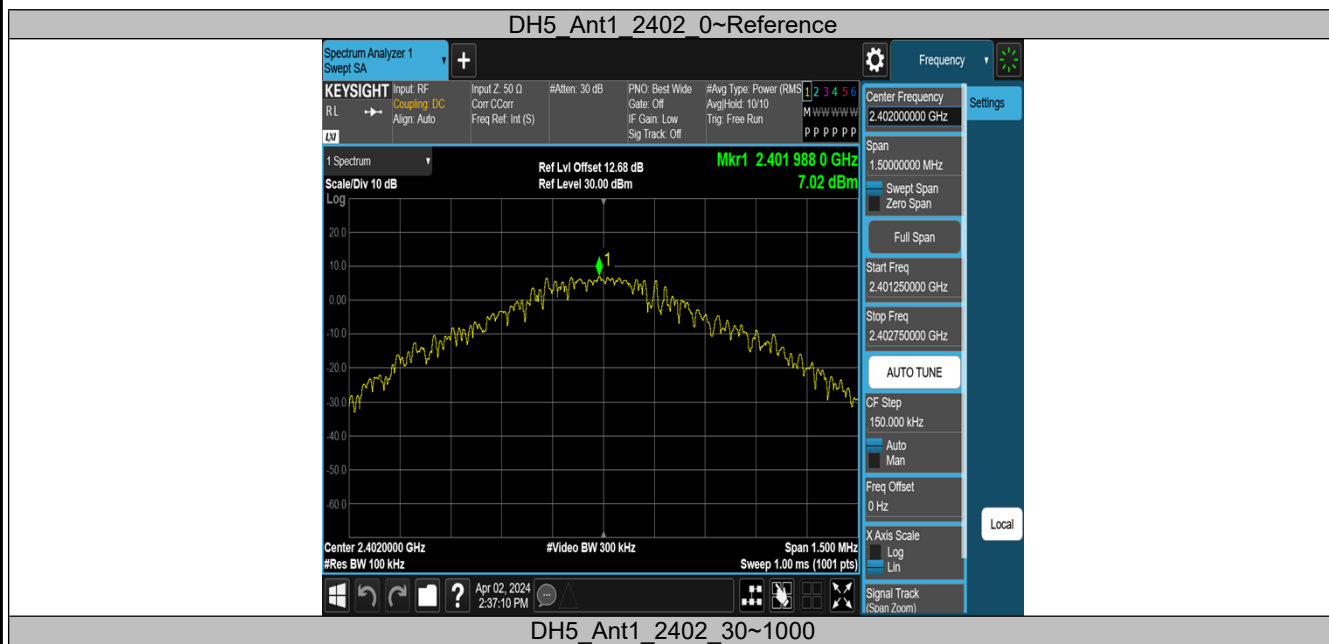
DH5_Ant1_2402_0~Reference

Spectrum Analyzer 1
Swept SA

Frequency

KEYSIGHT Input: RF
Coupling: DC
Align: Auto
Input Z: 50 Ω
Corr CCorr
Freq Ref: Int (S)
#Atten: 30 dB
PNO: Best Wide
Gate: Off
IF Gain: Low
Sig Track: Off
#Avg Type: Power (RMS)
Avg|Hold: 10/10
Trig: Free Run
1 2 3 4 5 6
M W W W W W
P P P P P P

RL

Center Frequency
2.402000000 GHz

Settings

1 Spectrum
Scale/Div 10 dB
Log
Ref Lvl Offset 12.68 dB
Ref Level 30.00 dBm
Mkr1 2.401 988 0 GHz
7.02 dBm

20.0
10.0
0.00
-10.0
-20.0
-30.0
-40.0
-50.0
-60.0

1

Span
1.50000000 MHz
Swept Span
Zero Span
Full Span
Start Freq
2.401250000 GHz
Stop Freq
2.402750000 GHz
AUTO TUNE
CF Step
150.000 kHz
Auto
Man
Freq Offset
0 Hz
X Axis Scale
Log
Lin
Signal Track
(Span Zoom)

Local

Center 2.4020000 GHz
#Res BW 100 kHz
#Video BW 300 kHz
Span 1.500 MHz
Sweep 1.00 ms (1001 pts)

Apr 02, 2024
2:37:10 PM

DH5_Ant1_2402_30~1000